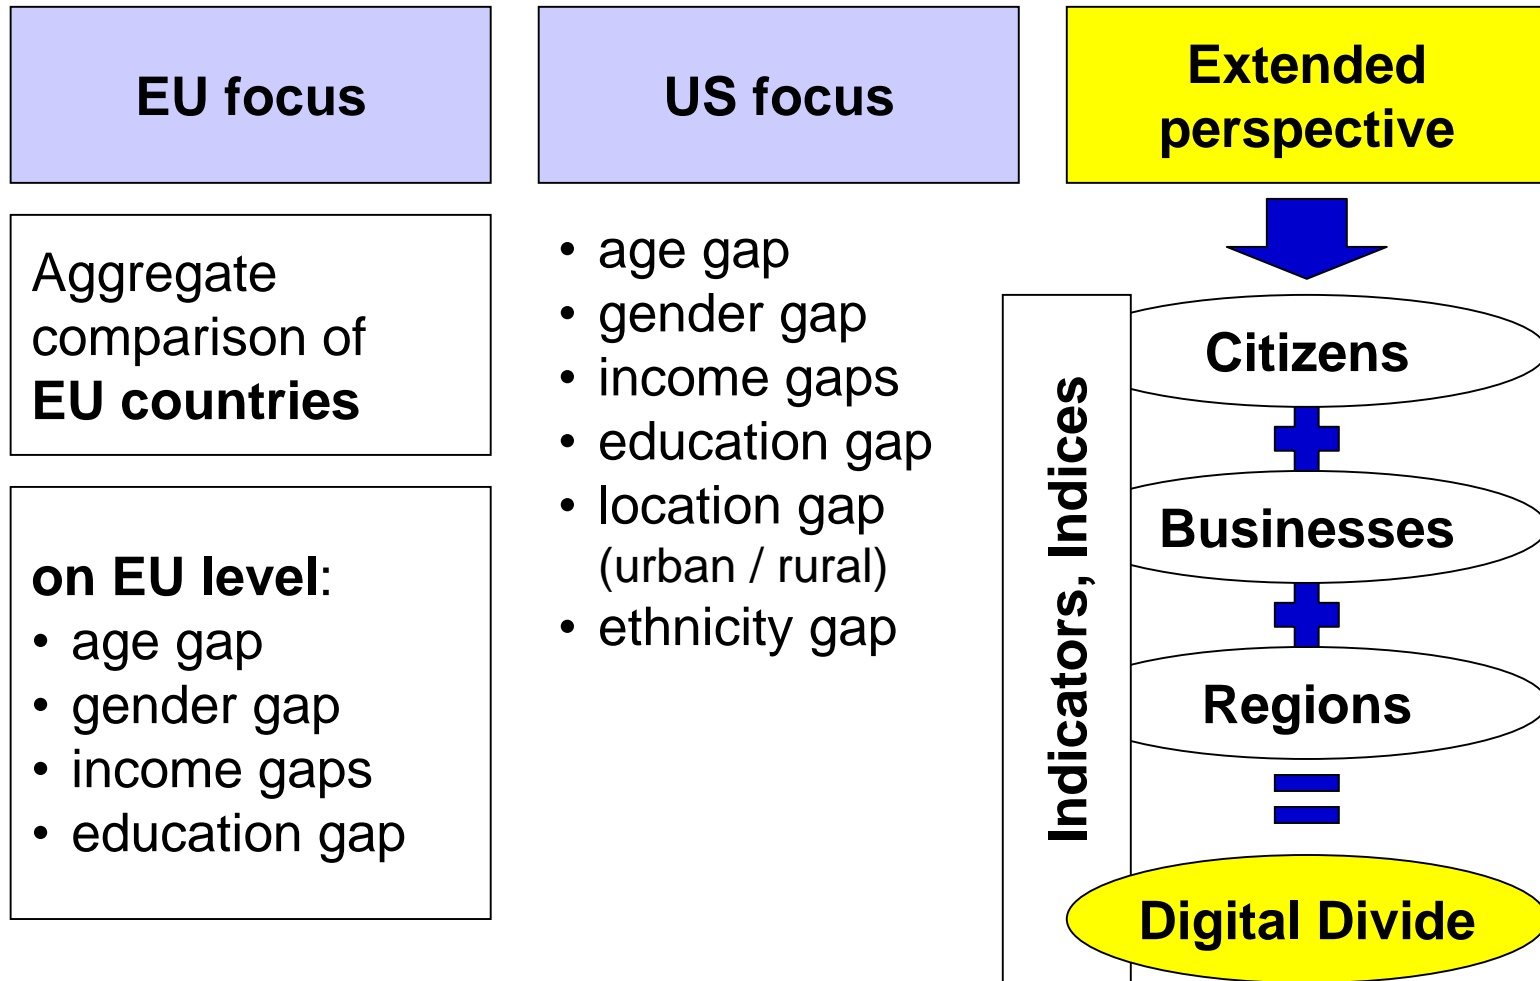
EU focus

Aggregate comparison of **EU countries**

**on EU level**:
• age gap
• gender gap
• income gaps
• education gap

US focus

• age gap
• gender gap
• income gaps
• education gap
• location gap (urban / rural)
• ethnicity gap

Extended perspective

Indicators, Indices

Citizens

Businesses

Regions

Digital Divide